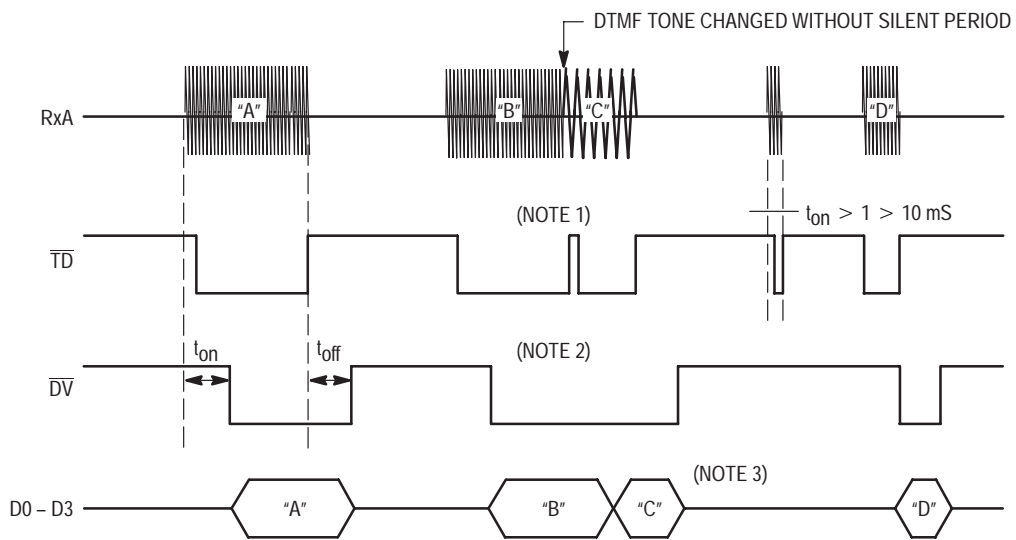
DTMF TONE CHANGED WITHOUT SILENT PERIOD

RxA

"A"

"B"

"C"

"D"

(NOTE 1)

$t_{on} > 1 > 10$ mS

$\overline{TD}$

$t_{on}$

$t_{off}$

(NOTE 2)

$\overline{DV}$

(NOTE 3)

D0 – D3

"A"

"B"

"C"

"D"